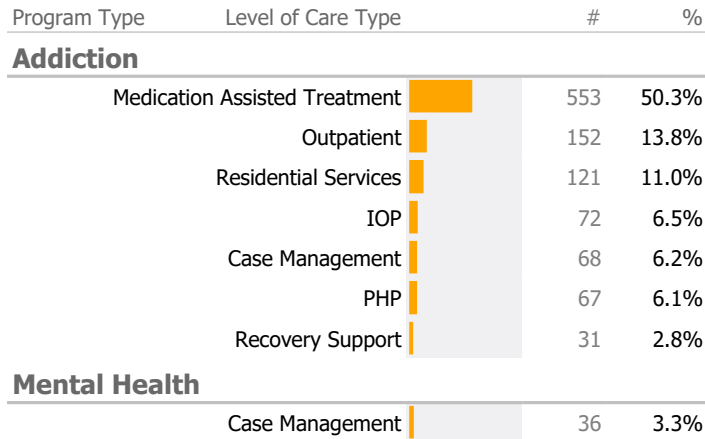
| Program Type | Level of Care Type | # | % |
|---|---|---|---|
| **Addiction** | | | |
| | Medication Assisted Treatment | 553 | 50.3% |
| | Outpatient | 152 | 13.8% |
| | Residential Services | 121 | 11.0% |
| | IOP | 72 | 6.5% |
| | Case Management | 68 | 6.2% |
| | PHP | 67 | 6.1% |
| | Recovery Support | 31 | 2.8% |
| **Mental Health** | | | |
| | Case Management | 36 | 3.3% |